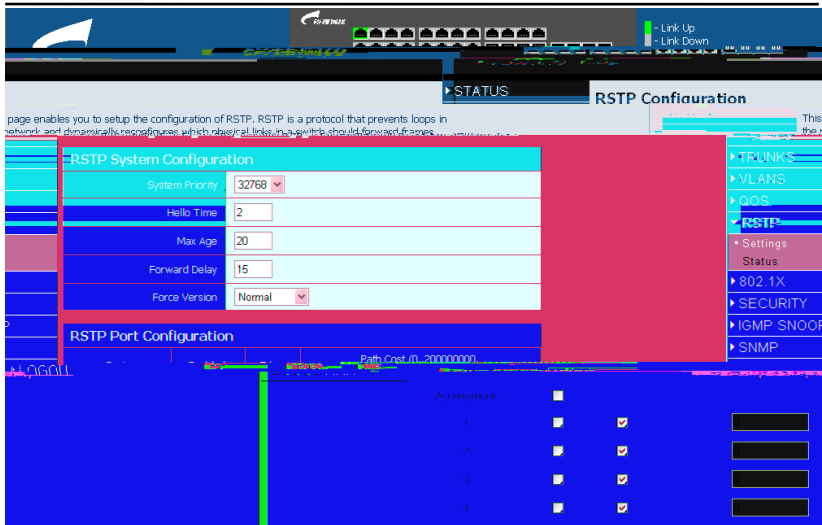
- Link Up
- Link Down

STATUS

RSTP Configuration

page enables you to setup the configuration of RSTP. RSTP is a protocol that prevents loops in network and dynamically reconfigures which physical links in a switch should forward frames.

This

RSTP System Configuration

| | |
|---|---|
| System Priority | 32768 |
| Hello Time | 2 |
| Max Age | 20 |
| Forward Delay | 15 |
| Force Version | Normal |

RSTP Port Configuration

Path Cost (0..200000000

TRUNKS
VLANS
QOS
RSTP
Settings
Status
802.1X
SECURITY
IGMP SNOOP
SNMP

Aggregations
1
2
3
4